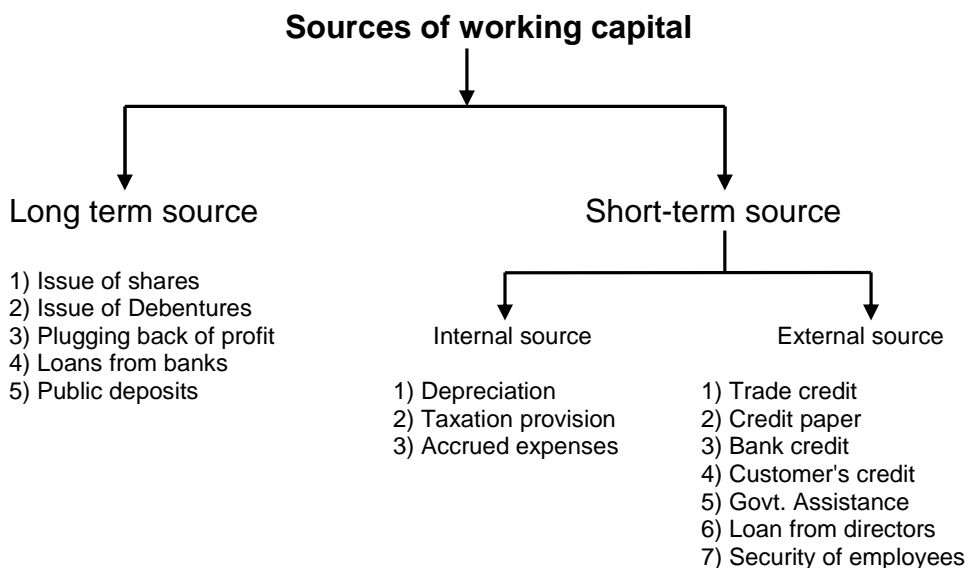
Sources of working capital

Long term source

1) Issue of shares
2) Issue of Debentures
3) Plugging back of profit
4) Loans from banks
5) Public deposits

Short-term source

Internal source

1) Depreciation
2) Taxation provision
3) Accrued expenses

External source

1) Trade credit
2) Credit paper
3) Bank credit
4) Customer's credit
5) Govt. Assistance
6) Loan from directors
7) Security of employees